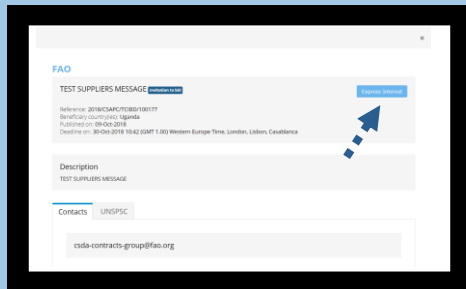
×

FAO

TEST SUPPLIERS MESSAGE Invitation to bid

Express Interest

Reference: 2018/CSAPC/TCIBD/100177
Beneficiary country(ies): Uganda
Published on: 09-Oct-2018
Deadline on: 30-Oct-2018 10:42 (GMT 1.00) Western Europe Time, London, Lisbon, Casablanca

Description
TEST SUPPLIERS MESSAGE

Contacts UNSPSC

csda-contracts-group@fao.org